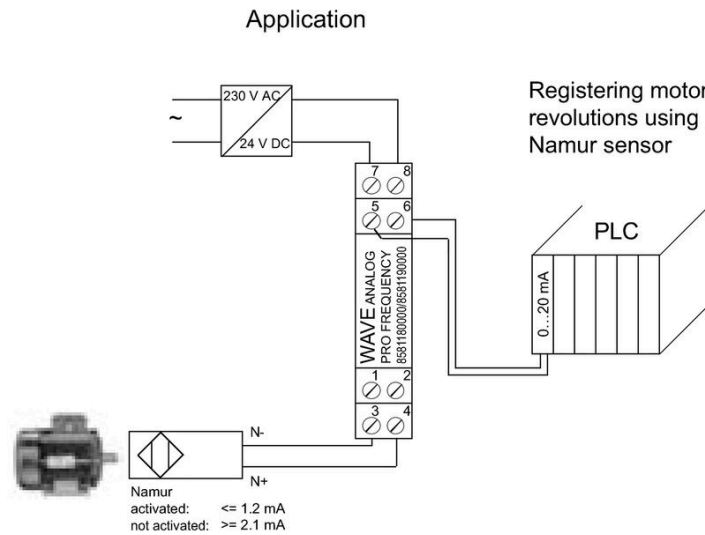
Application

Registering motor revolutions using Namur sensor

~

230 V AC

24 V DC

7 8

5 6

WAVE ANALOG PRO FREQUENCY 8581180000/8581190000

1 2

3 4

PLC

0...20 mA

N-

N+

Namur
activated: <= 1.2 mA
not activated: >= 2.1 mA